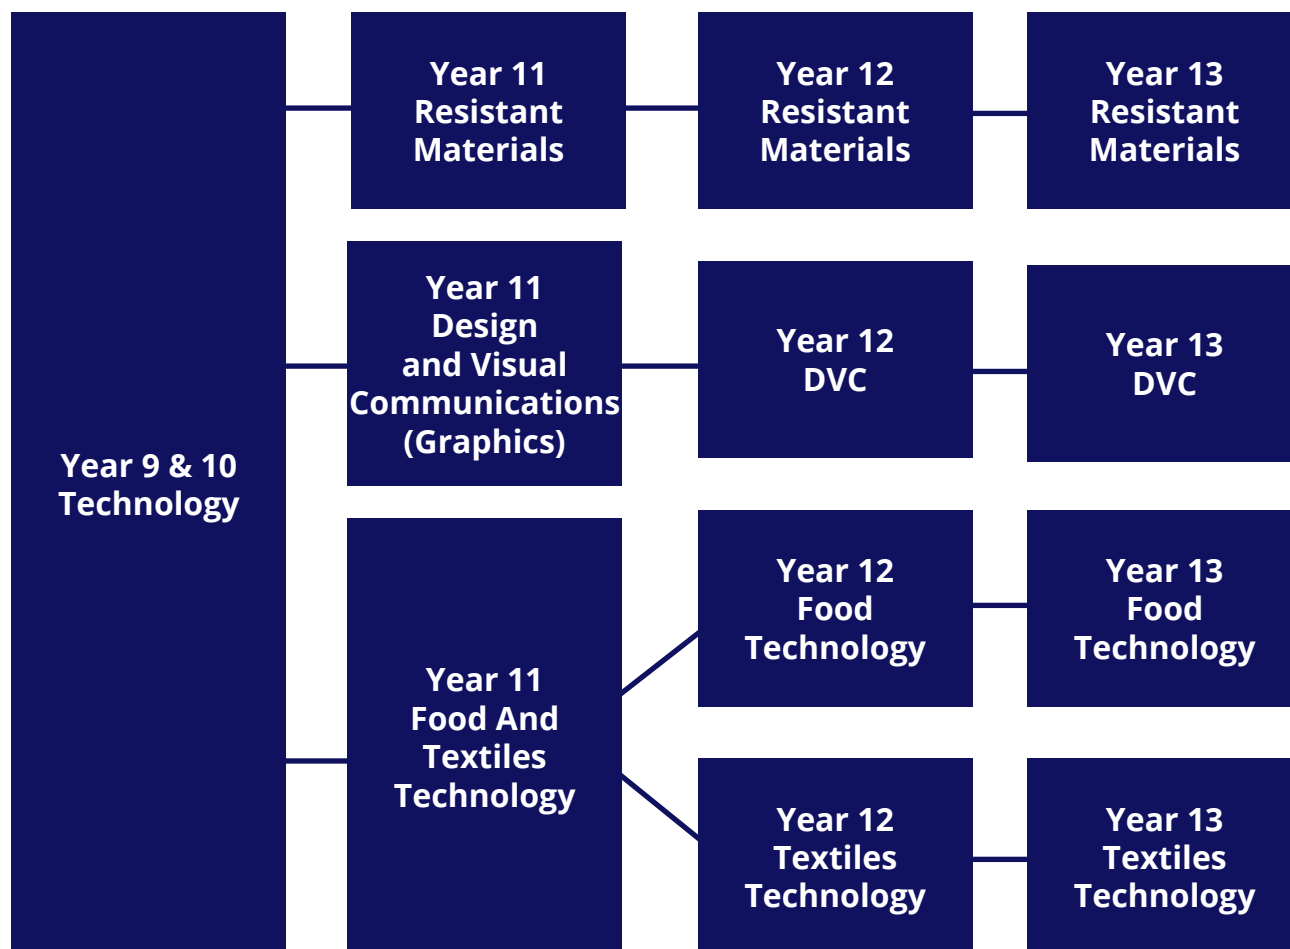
Year 9 & 10 Technology

Year 11 Resistant Materials

Year 12 Resistant Materials

Year 13 Resistant Materials

Year 11 Design and Visual Communications (Graphics)

Year 12 DVC

Year 13 DVC

Year 11 Food And Textiles Technology

Year 12 Food Technology

Year 13 Food Technology

Year 12 Textiles Technology

Year 13 Textiles Technology